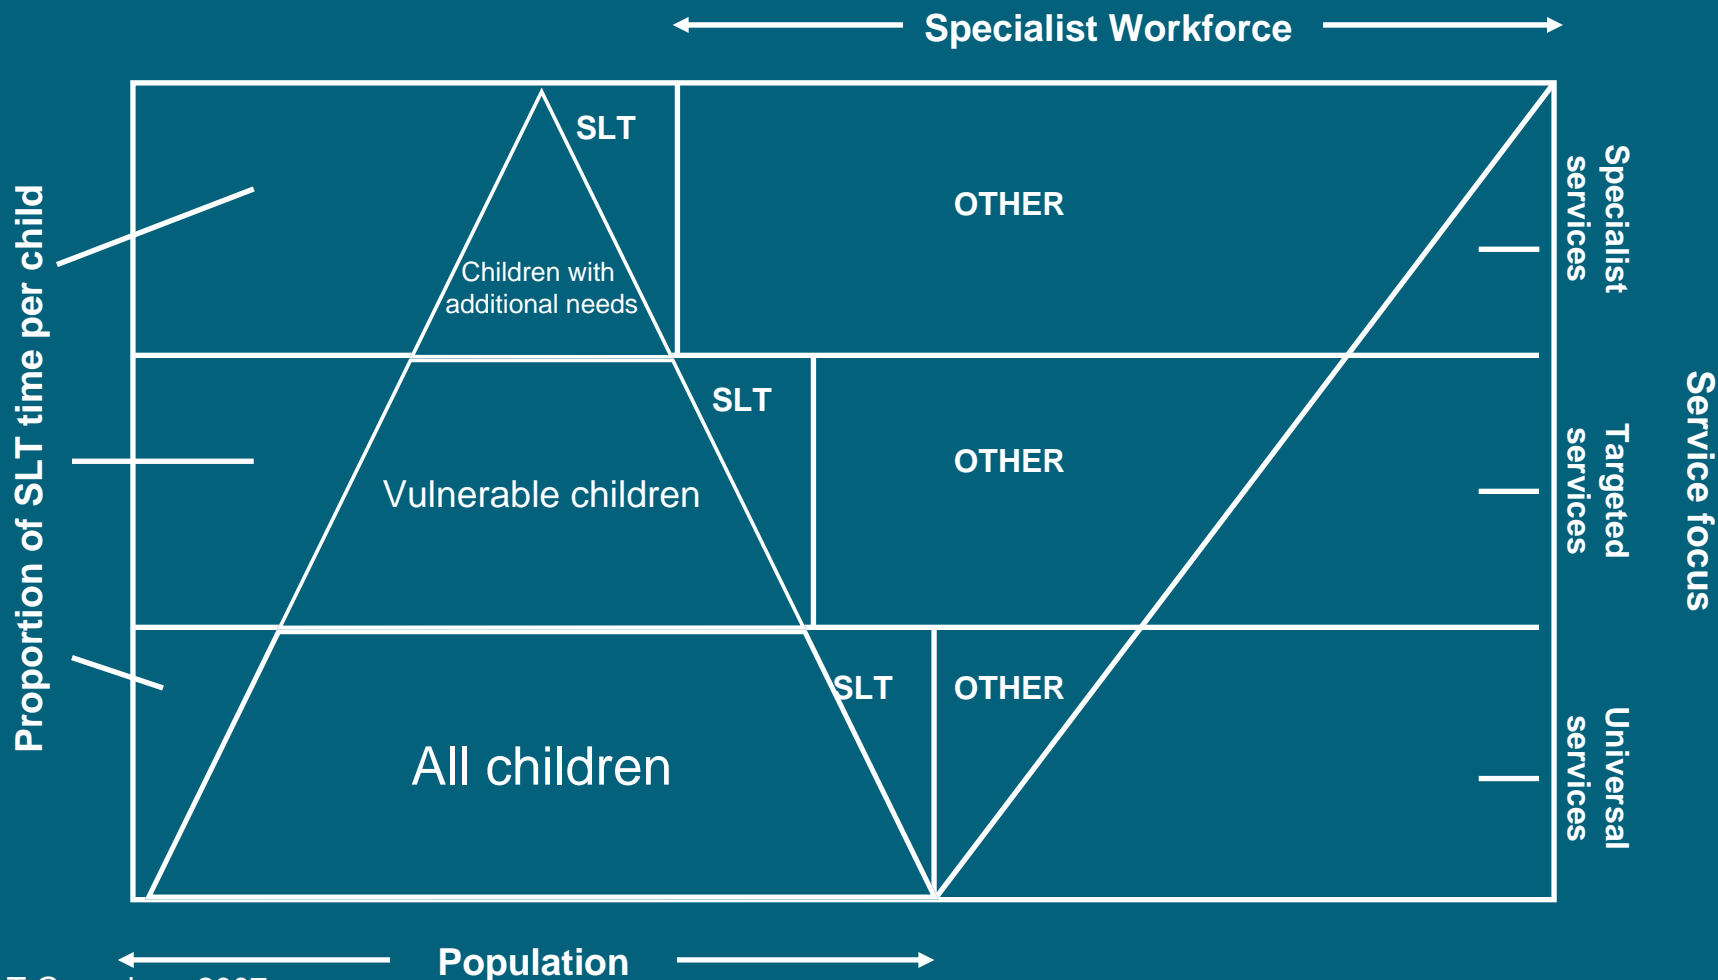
Specialist Workforce

Proportion of SLT time per child

SLT

OTHER

Children with additional needs

SLT

OTHER

Vulnerable children

SLT

OTHER

All children

Specialist services

Targeted services

Universal services

Service focus

Population

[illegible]